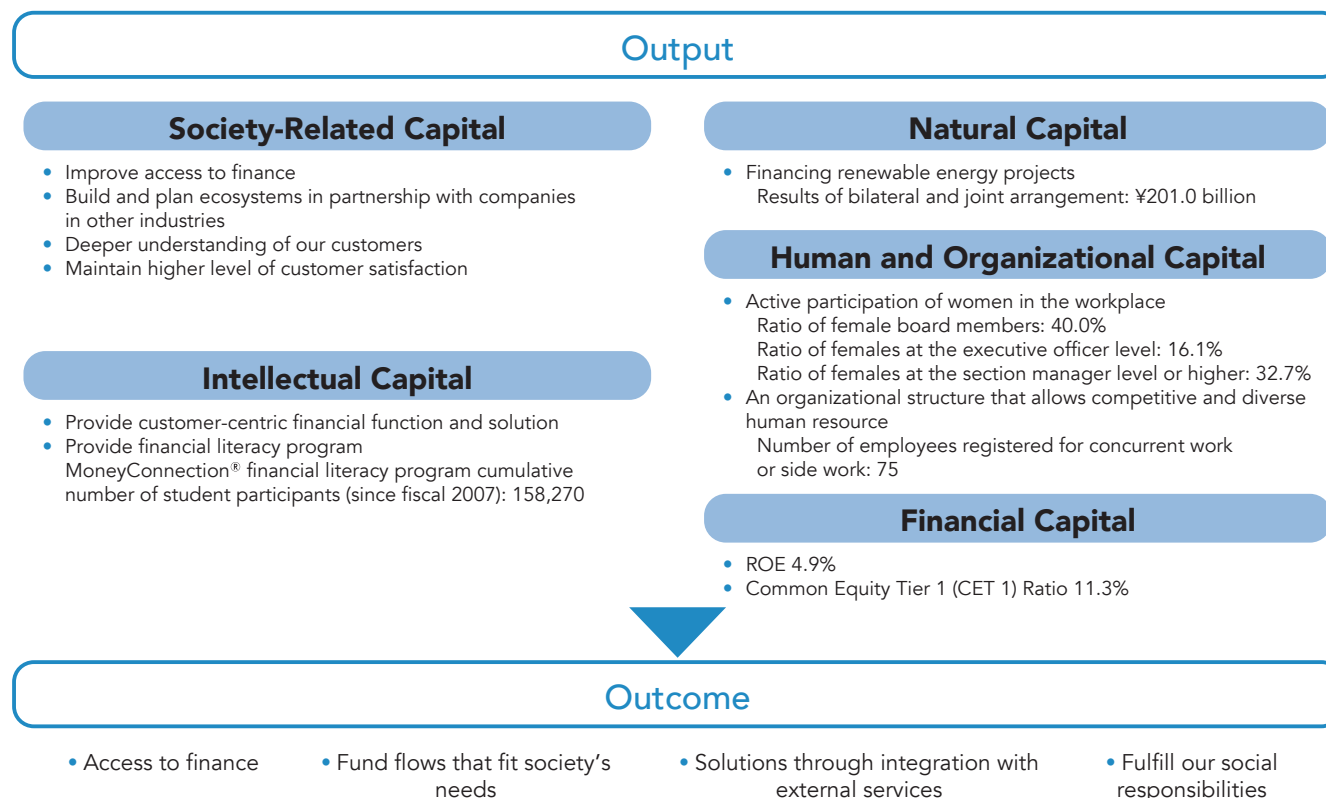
Output

Society-Related Capital

• Improve access to finance
• Build and plan ecosystems in partnership with companies in other industries
• Deeper understanding of our customers
• Maintain higher level of customer satisfaction

Intellectual Capital

• Provide customer-centric financial function and solution
• Provide financial literacy program
MoneyConnection® financial literacy program cumulative number of student participants (since fiscal 2007): 158,270

Natural Capital

• Financing renewable energy projects
Results of bilateral and joint arrangement: ¥201.0 billion

Human and Organizational Capital

• Active participation of women in the workplace
Ratio of female board members: 40.0%
Ratio of females at the executive officer level: 16.1%
Ratio of females at the section manager level or higher: 32.7%
• An organizational structure that allows competitive and diverse human resource
Number of employees registered for concurrent work or side work: 75

Financial Capital

• ROE 4.9%
• Common Equity Tier 1 (CET 1) Ratio 11.3%

Outcome

• Access to finance
• Fund flows that fit society's needs
• Solutions through integration with external services
• Fulfill our social responsibilities